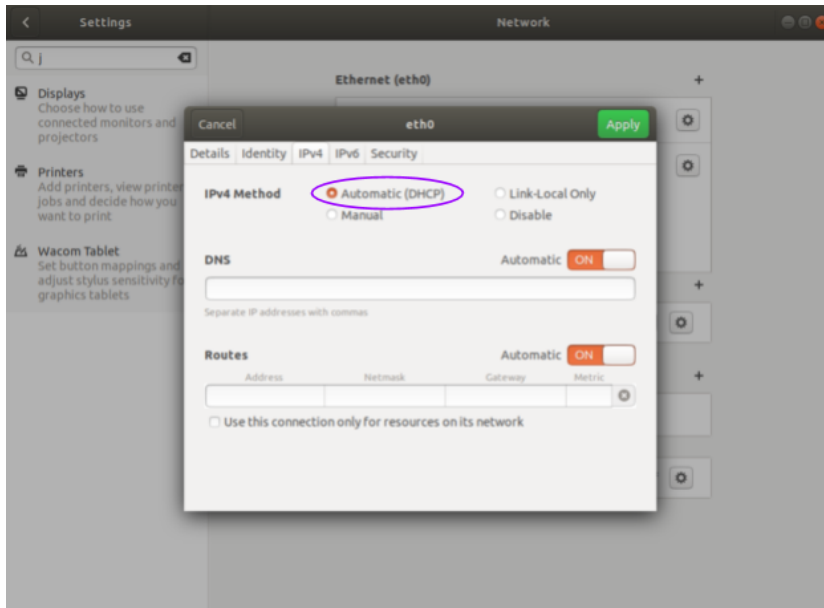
Settings

Network

j

Displays
Choose how to use connected monitors and projectors

Printers
Add printers, view printer jobs and decide how you want to print

Wacom Tablet
Set button mappings and adjust stylus sensitivity fo graphics tablets

Ethernet (eth0)

Cancel

eth0

Apply

Details | Identity | IPv4 | IPv6 | Security

IPv4 Method
Automatic (DHCP)
Link-Local Only
Manual
Disable

DNS
Automatic ON

Separate IP addresses with commas

Routes
Automatic ON

| Address | Netmask | Gateway | Metric |
|---|---|---|---|
| | | | |

Use this connection only for resources on its network